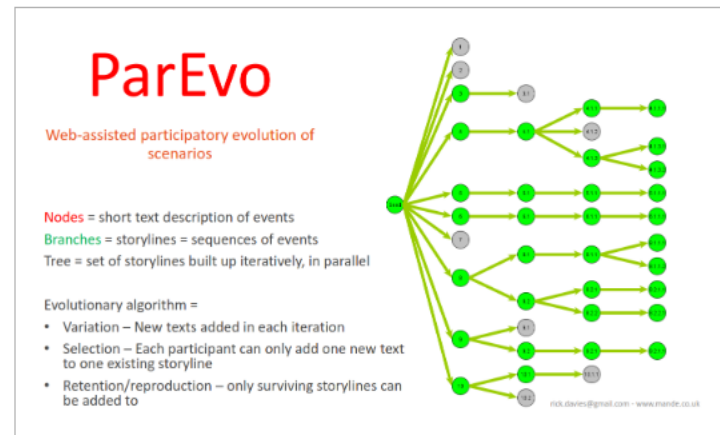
ParEvo

Web-assisted participatory evolution of scenarios

Nodes = short text description of events
Branches = storylines = sequences of events
Tree = set of storylines built up iteratively, in parallel

Evolutionary algorithm =
• Variation – New texts added in each iteration
• Selection – Each participant can only add one new text to one existing storyline
• Retention/reproduction – only surviving storylines can be added to

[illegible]

rick.davies@gmail.com - www.mande.co.uk